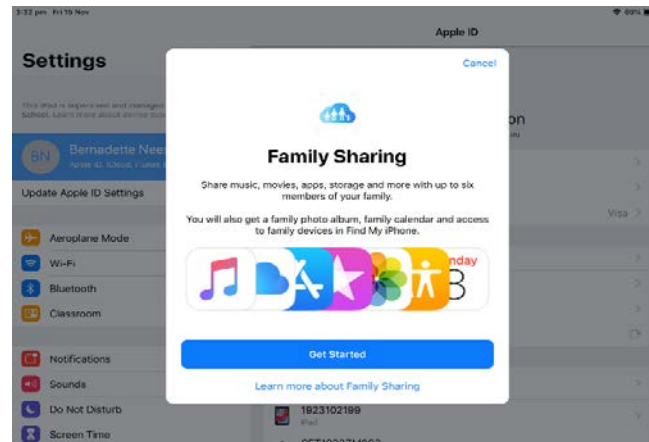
3:32 pm Fri 15 Nov

Apple ID

Settings

This iPad is supervised and managed by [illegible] School. Learn more about device supervision

BN Bernadette Nee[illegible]
Apple ID, iCloud, iTunes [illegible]

Update Apple ID Settings

Aeroplane Mode
Wi-Fi
Bluetooth
Classroom

Notifications
Sounds
Do Not Disturb
Screen Time

Cancel

Family Sharing

Share music, movies, apps, storage and more with up to six members of your family.

You will also get a family photo album, family calendar and access to family devices in Find My iPhone.

nday
3

Get Started

Learn more about Family Sharing

on
Visa
1923102189
iPad
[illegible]